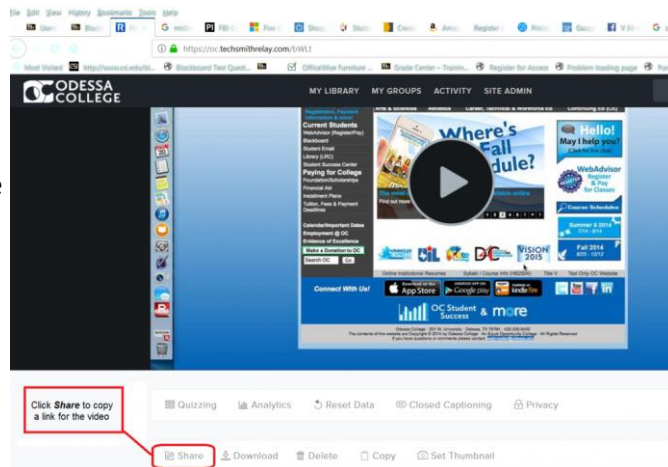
File Edit View History Bookmarks Tools Help

https://oc.techsmithrelay.com/bWLt

Most Visited http://www.oc.edu/st... Blackboard Test Quest... OfficeWise Furniture ... Grade Center – Trainin... Register for Access Problem loading page

ODESSA COLLEGE

MY LIBRARY MY GROUPS ACTIVITY SITE ADMIN

Current Students
WebAdvisor (Register/Pay)
Blackboard
Student Email
Library (LRC)
Student Success Center
Paying for College
Foundation/Scholarships
Financial Aid
Installment Plans
Tuition, Fees & Payment Deadlines

Calendar/Important Dates
Employment @ OC
Evidence of Excellence
Make a Donation to OC
Search OC Go

Where's Fall ...dule?

Hello! May I help you?

WebAdvisor Register & Pay for Classes

Course Schedules

Summer II 2014

Fall 2014

VISION 2015

Connect With Us!

App Store Google play kindle fire

OC Student Success & more

Click Share to copy a link for the video

Quizzing Analytics Reset Data Closed Captioning Privacy

Share Download Delete Copy Set Thumbnail